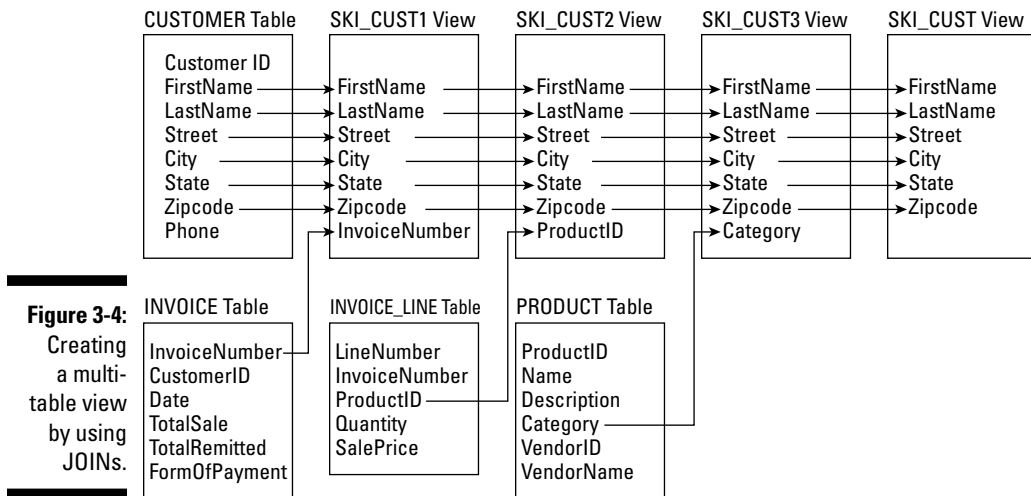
CUSTOMER Table

Customer ID
FirstName
LastName
Street
City
State
Zipcode
Phone

SKI_CUST1 View

FirstName
LastName
Street
City
State
Zipcode
InvoiceNumber

SKI_CUST2 View

FirstName
LastName
Street
City
State
Zipcode
ProductID

SKI_CUST3 View

FirstName
LastName
Street
City
State
Zipcode
Category

SKI_CUST View

FirstName
LastName
Street
City
State
Zipcode

Figure 3-4: Creating a multitable view by using JOINs.

INVOICE Table

InvoiceNumber
CustomerID
Date
TotalSale
TotalRemitted
FormOfPayment

INVOICE_LINE Table

LineNumber
InvoiceNumber
ProductID
Quantity
SalePrice

PRODUCT Table

ProductID
Name
Description
Category
VendorID
VendorName